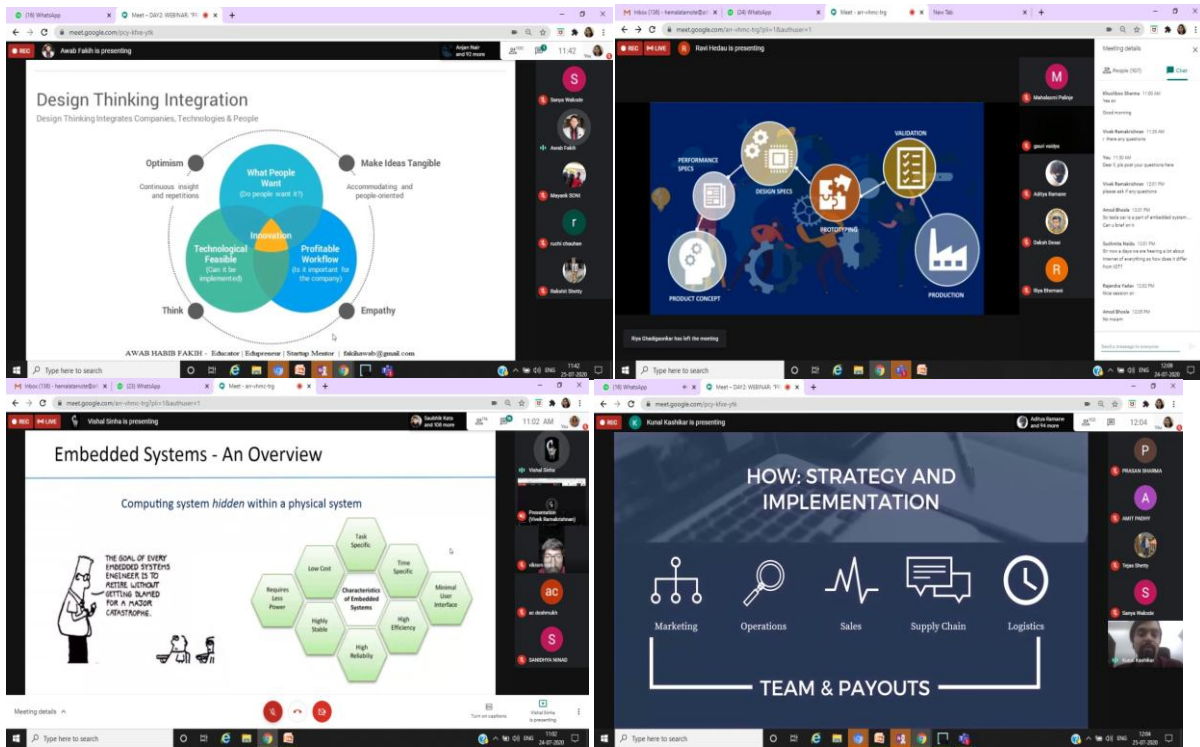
(18) WhatsApp
Meet - DAY2 WEBINAR 'P(
meet.google.com/pcy-kfvx-ytk
REC
Awab Fakih is presenting
Anjan Nair and 92 more
11:42
You

Design Thinking Integration
Design Thinking Integrates Companies, Technologies & People

Optimism
Continuous insight and repetitions
What People Want
(Do people want it?)
Make Ideas Tangible
Accommodating and people-oriented
Innovation
Technological Feasible
(Can it be implemented)
Profitable Workflow
(Is it important for the company)
Think
Empathy

AWAB HABIB FAKIH - Educator | Edupreneur | Startup Mentor | fakihawab@gmail.com

S
Sanya Wakode
Awab Fakih
Mayank SONI
r
ruchi chauhan
Rakshit Shetty

Type here to search
11:42
25-07-2020

Inbox (138) - hemalatamote@...
(24) WhatsApp
Meet - an-vhmc-trg
New Tab
meet.google.com/an-vhmc-trg?pli=1&authuser=1
REC
LIVE
R
Ravi Hedau is presenting

VALIDATION
PERFORMANCE SPECS
DESIGN SPECS
PROTOTYPING
PRODUCT CONCEPT
PRODUCTION

M
Mahalaxmi Palnje
gauri vaidya
Aditya Ramane
Daksh Desai
R
Riya Bhamani

Meeting details
People (107)
Chat
Khushboo Sharma 11:00 AM
Yes sir
Good morning
Vivek Ramakrishnan 11:59 AM
Any questions
You 11:59 AM
Dear 5 pls post your questions here
Vivek Ramakrishnan 12:01 PM
please ask if any questions
Amod Bhosle 12:01 PM
Sir tesla car is a part of embedded system... Can u brief on it
Sushmita Naidu 12:01 PM
Sir now a days we are hearing a lot about internet of everything so how does it differ from IOT?
Rajendra Yadav 12:02 PM
Nice session sir
Amod Bhosle 12:02 PM
No ma'am
Send a message to everyone

Riya Ghadigaonkar has left the meeting
Type here to search
12:08
24-07-2020

Inbox (138) - hemalatamote@...
(23) WhatsApp
Meet - an-vhmc-trg
meet.google.com/an-vhmc-trg?pli=1&authuser=1
REC
LIVE
Vishal Sinha is presenting
Saubhik Kata and 108 more
11:02 AM
You

Embedded Systems - An Overview
Computing system hidden within a physical system

THE GOAL OF EVERY EMBEDDED SYSTEMS ENGINEER IS TO RETIRE WITHOUT GETTING BLAMED FOR A MAJOR CATASTROPHE.

Task Specific
Low Cost
Time Specific
Requires Less Power
Characteristics of Embedded Systems
Minimal User Interface
Highly Stable
High Efficiency
High Reliability

Vishal Sinha
Presentation (Vivek Ramakrishnan)
vikram
ac
ar deshmukh
S
SANDHYA NINAD

Meeting details
Turn on captions
Vishal Sinha is presenting
Type here to search
11:02
24-07-2020

(18) WhatsApp
Meet - DAY2 WEBINAR 'P(
meet.google.com/pcy-kfvx-ytk
REC
K
Kunal Kashikar is presenting
Aditya Ramane and 94 more
12:04
You

HOW: STRATEGY AND IMPLEMENTATION
Marketing
Operations
Sales
Supply Chain
Logistics
TEAM & PAYOUTS

P
PRASAN SHARMA
A
AMIT PADHY
Tejas Shetty
S
Sanya Wakode
Kunal Kashikar

Type here to search
12:04
25-07-2020